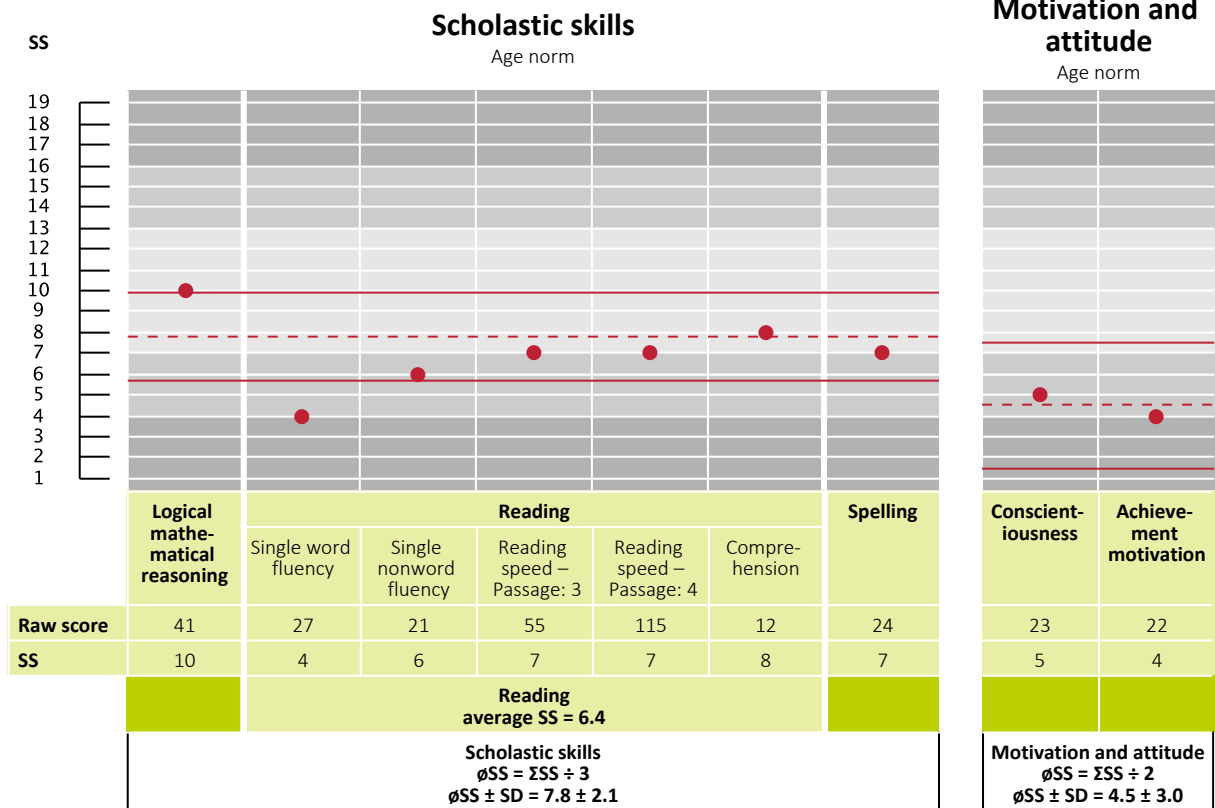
SS

Scholastic skills
Age norm

Motivation and attitude
Age norm

19
18
17
16
15
14
13
12
11
10
9
8
7
6
5
4
3
2
1

|  | Logical mathematical reasoning | Reading: Single word fluency | Reading: Single nonword fluency | Reading: Reading speed – Passage: 3 | Reading: Reading speed – Passage: 4 | Reading: Comprehension | Spelling | Conscientiousness | Achievement motivation |
|---|---|---|---|---|---|---|---|---|---|
| Raw score | 41 | 27 | 21 | 55 | 115 | 12 | 24 | 23 | 22 |
| SS | 10 | 4 | 6 | 7 | 7 | 8 | 7 | 5 | 4 |

Reading
average SS = 6.4

Scholastic skills
øSS = ΣSS ÷ 3
øSS ± SD = 7.8 ± 2.1

Motivation and attitude
øSS = ΣSS ÷ 2
øSS ± SD = 4.5 ± 3.0